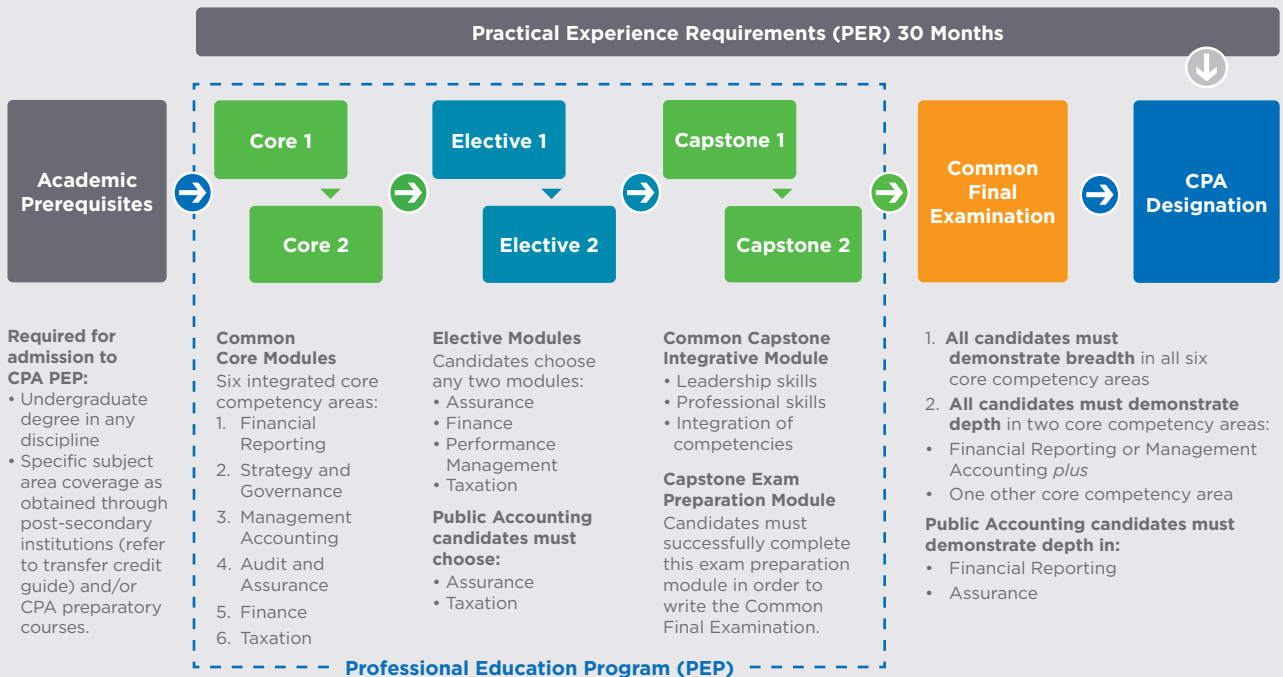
Practical Experience Requirements (PER) 30 Months

Academic Prerequisites

Core 1

Core 2

Elective 1

Elective 2

Capstone 1

Capstone 2

Common Final Examination

CPA Designation

Required for admission to CPA PEP:
• Undergraduate degree in any discipline
• Specific subject area coverage as obtained through post-secondary institutions (refer to transfer credit guide) and/or CPA preparatory courses.

Common Core Modules
Six integrated core competency areas:
1. Financial Reporting
2. Strategy and Governance
3. Management Accounting
4. Audit and Assurance
5. Finance
6. Taxation

Elective Modules
Candidates choose any two modules:
• Assurance
• Finance
• Performance Management
• Taxation

Public Accounting candidates must choose:
• Assurance
• Taxation

Common Capstone Integrative Module
• Leadership skills
• Professional skills
• Integration of competencies

Capstone Exam Preparation Module
Candidates must successfully complete this exam preparation module in order to write the Common Final Examination.

1. All candidates must demonstrate breadth in all six core competency areas
2. All candidates must demonstrate depth in two core competency areas:
• Financial Reporting or Management Accounting plus
• One other core competency area

Public Accounting candidates must demonstrate depth in:
• Financial Reporting
• Assurance

Professional Education Program (PEP)